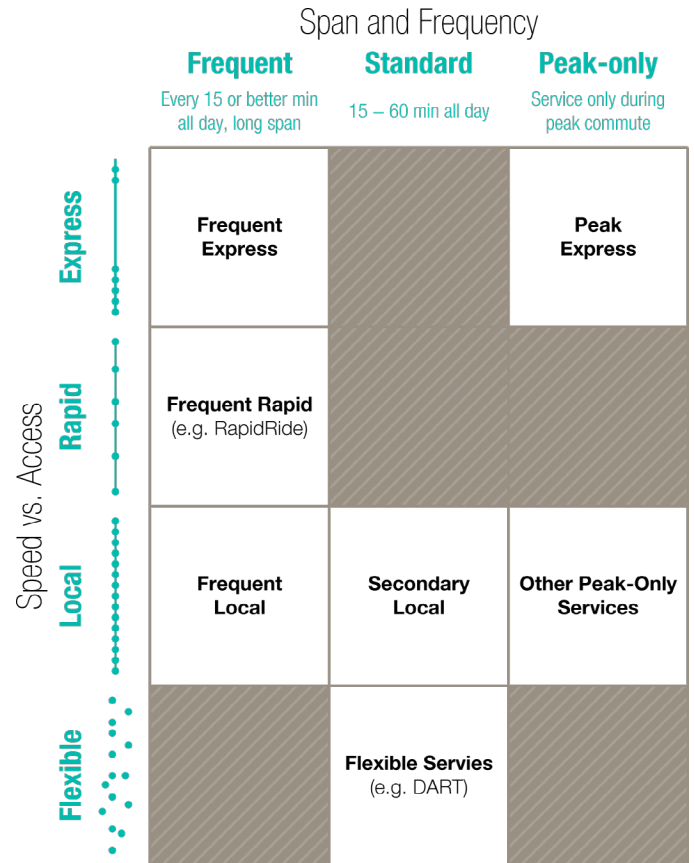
Span and Frequency

| | Frequent<br>Every 15 or better min all day, long span | Standard<br>15 – 60 min all day | Peak-only<br>Service only during peak commute |
|---|---|---|---|
| Express | Frequent Express | | Peak Express |
| Rapid | Frequent Rapid (e.g. RapidRide) | | |
| Local | Frequent Local | Secondary Local | Other Peak-Only Services |
| Flexible | | Flexible Servies (e.g. DART) | |

Speed vs. Access